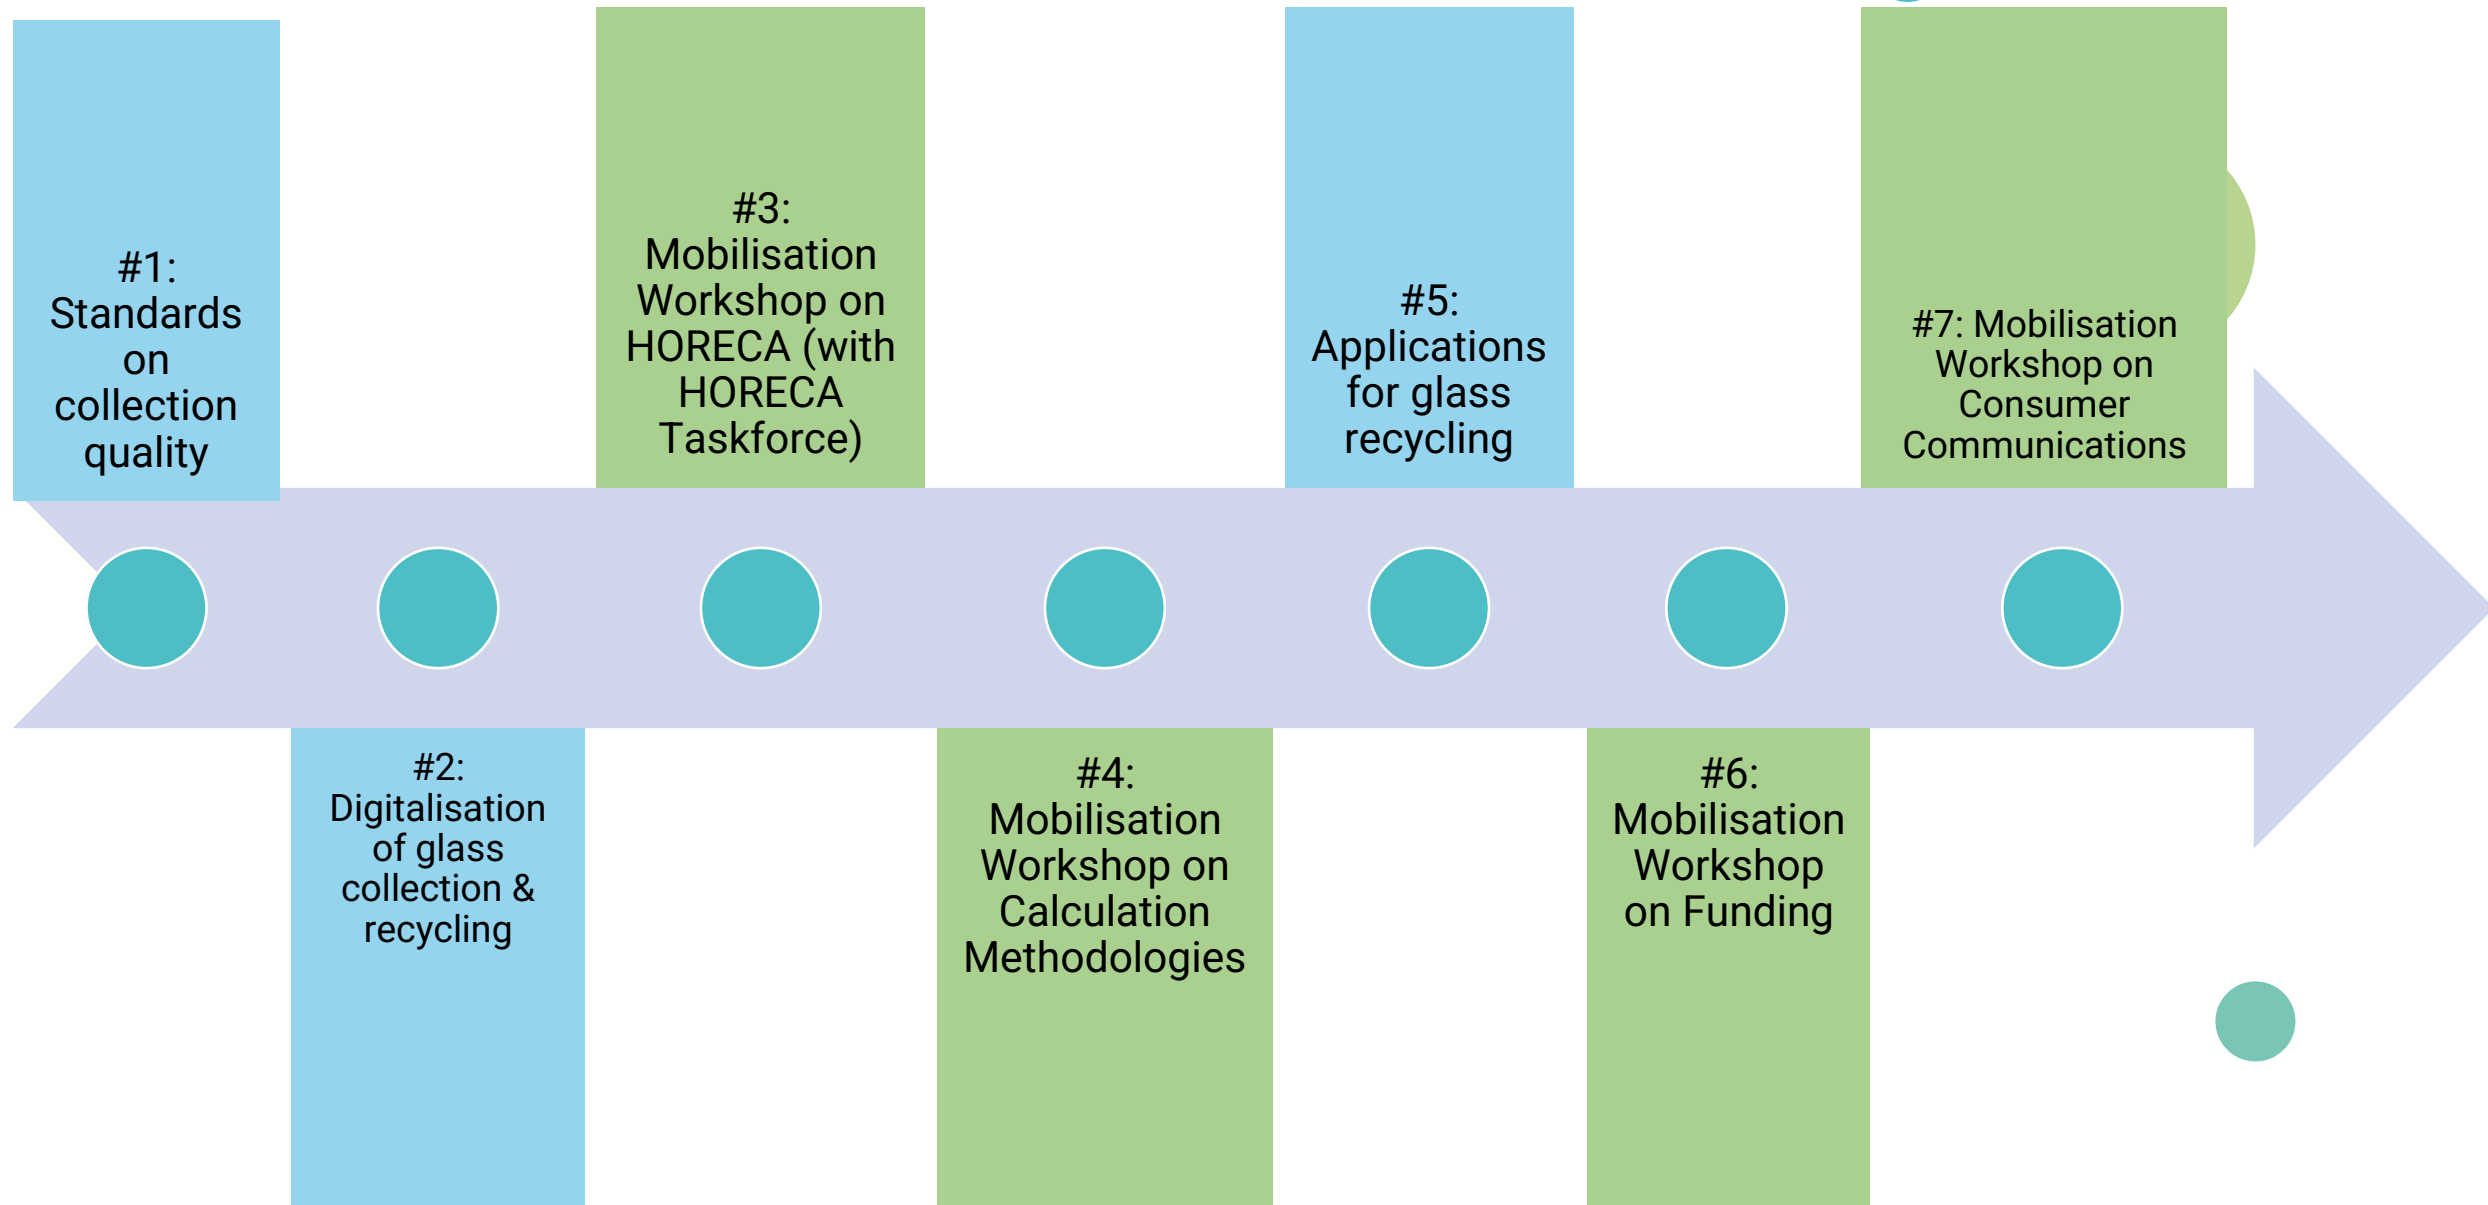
#1: Standards on collection quality

#2: Digitalisation of glass collection & recycling

#3: Mobilisation Workshop on HORECA (with HORECA Taskforce)

#4: Mobilisation Workshop on Calculation Methodologies

#5: Applications for glass recycling

#6: Mobilisation Workshop on Funding

#7: Mobilisation Workshop on Consumer Communications